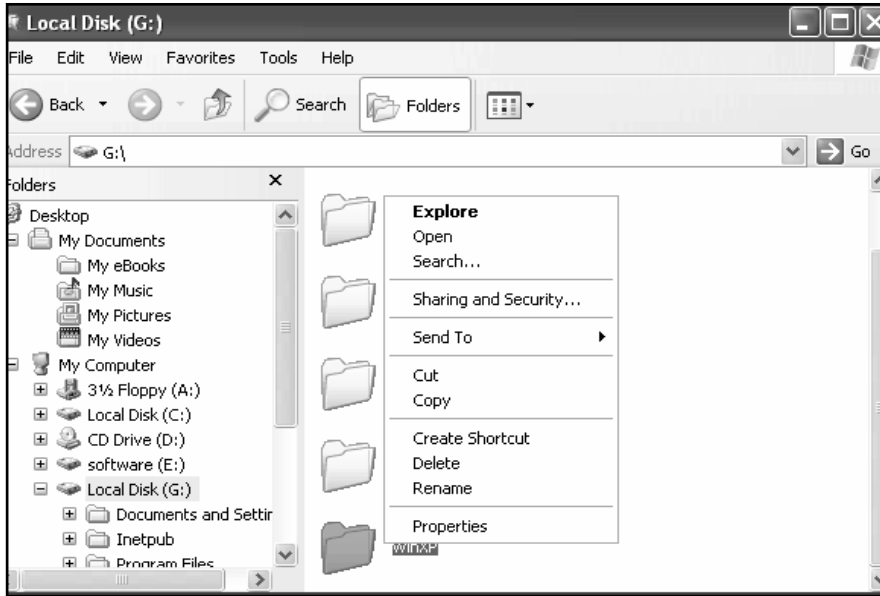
Local Disk (G:)

File Edit View Favorites Tools Help

Back Search Folders

Address G:\ Go

Folders ×

Desktop
My Documents
My eBooks
My Music
My Pictures
My Videos
My Computer
3½ Floppy (A:)
Local Disk (C:)
CD Drive (D:)
software (E:)
Local Disk (G:)
Documents and Settir
Inetpub
Program Files

Explore
Open
Search...
Sharing and Security...
Send To
Cut
Copy
Create Shortcut
Delete
Rename
Properties

WinXP